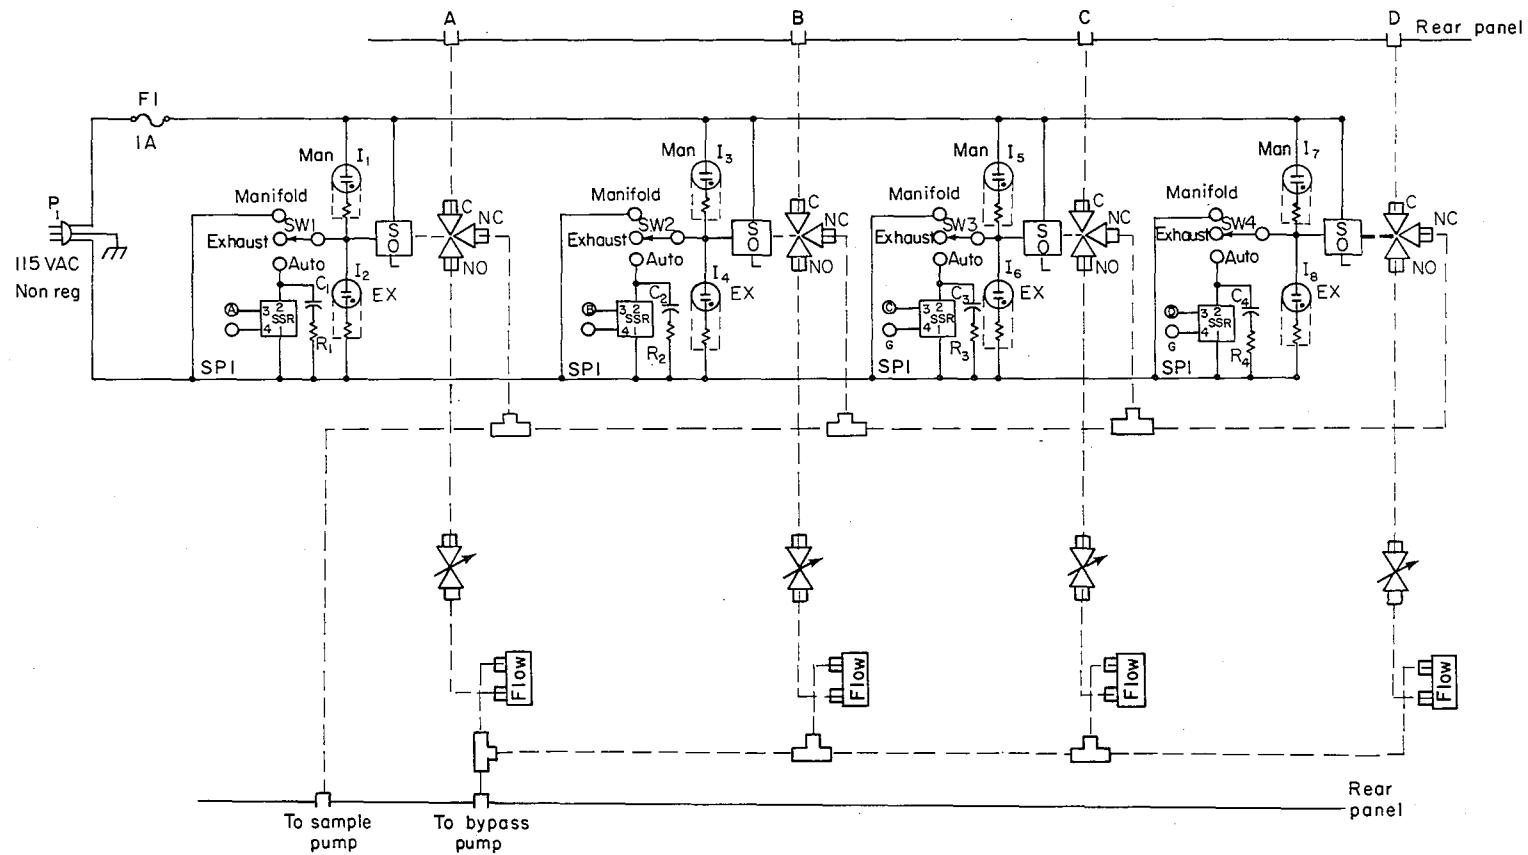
A B C D Rear panel

F1
1A

P1
115 VAC
Non reg

Man $I_1$
Manifold
SW1
Exhaust
Auto
$C_1$
$I_2$ EX
A
3 2 SSR 4 1
$R_1$
SP1
S O L
C NC NO

Man $I_3$
Manifold
SW2
Exhaust
Auto
$C_2$
$I_4$ EX
B
3 2 SSR 4 1
$R_2$
SP1
S O L
C NC NO

Man $I_5$
Manifold
SW3
Exhaust
Auto
$C_3$
$I_6$ EX
C
G
3 2 SSR 4 1
$R_3$
SP1
S O L
C NC NO

Man $I_7$
Manifold
SW4
Exhaust
Auto
$C_4$
$I_8$ EX
D
G
3 2 SSR 4 1
$R_4$
SP1
S O L
C NC NO

Flow
Flow
Flow
Flow

To sample pump
To bypass pump
Rear panel